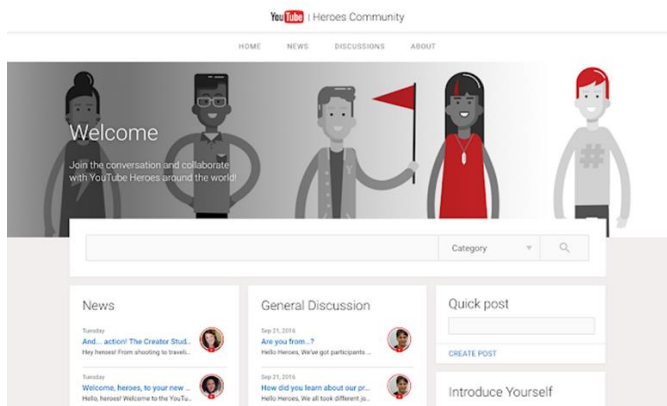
YouTube | Heroes Community

HOME NEWS DISCUSSIONS ABOUT

Welcome

Join the conversation and collaborate with YouTube Heroes around the world!

Category

News

Tuesday
And... action! The Creator Stud...
Hey heroes! From shooting to traveli...

Tuesday
Welcome, heroes, to your new ...
Hello, heroes! Welcome to the YouTu...

General Discussion

Sep 21, 2016
Are you from...?
Hello Heroes, We've got participants ...

Sep 21, 2016
How did you learn about our pr...
Hello Heroes, We all took different jo...

Quick post

CREATE POST

Introduce Yourself